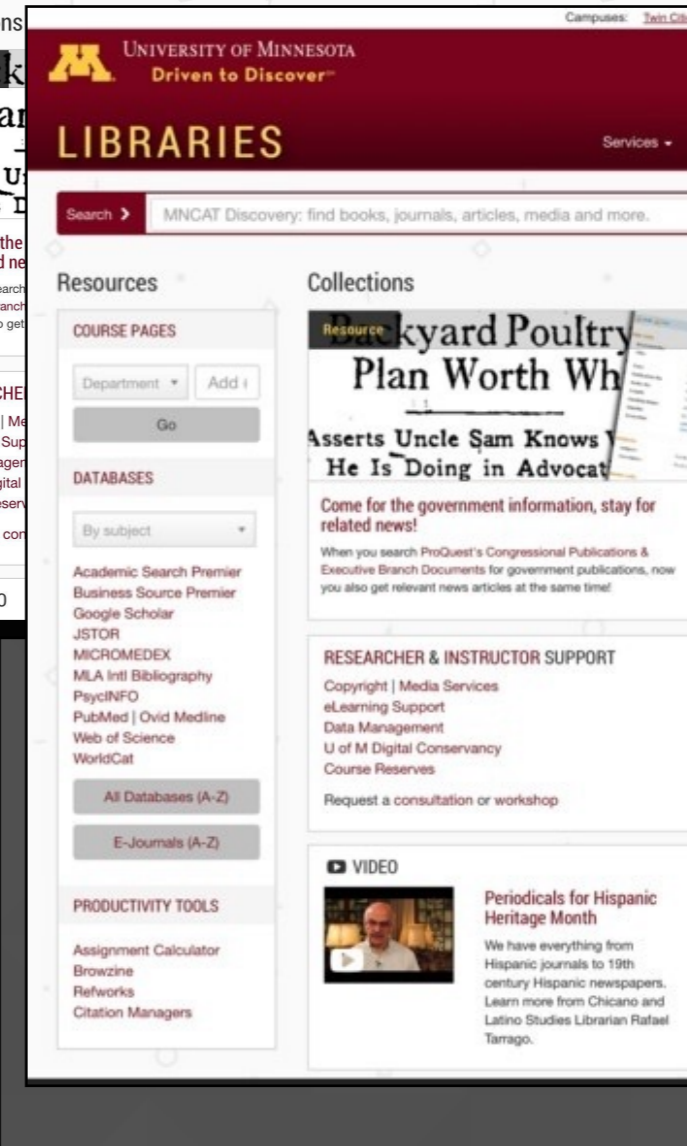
Campuses: Twin Citi

UNIVERSITY OF MINNESOTA
Driven to Discover

LIBRARIES

Services

Search

MNCAT Discovery: find books, journals, articles, media and more.

Resources

COURSE PAGES

Department

Add

Go

DATABASES

By subject

Academic Search Premier
Business Source Premier
Google Scholar
JSTOR
MICROMEDEX
MLA Intl Bibliography
PsycINFO
PubMed | Ovid Medline
Web of Science
WorldCat

All Databases (A-Z)

E-Journals (A-Z)

PRODUCTIVITY TOOLS

Assignment Calculator
Browzine
Refworks
Citation Managers

Collections

Resource

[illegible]kyard Poultry
Plan Worth Wh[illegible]
Asserts Uncle Sam Knows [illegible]
He Is Doing in Advocat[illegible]

Come for the government information, stay for related news!

When you search ProQuest's Congressional Publications & Executive Branch Documents for government publications, now you also get relevant news articles at the same time!

RESEARCHER & INSTRUCTOR SUPPORT

Copyright | Media Services
eLearning Support
Data Management
U of M Digital Conservancy
Course Reserves

Request a consultation or workshop

VIDEO

Periodicals for Hispanic Heritage Month

We have everything from Hispanic journals to 19th century Hispanic newspapers. Learn more from Chicano and Latino Studies Librarian Rafael Tarrago.